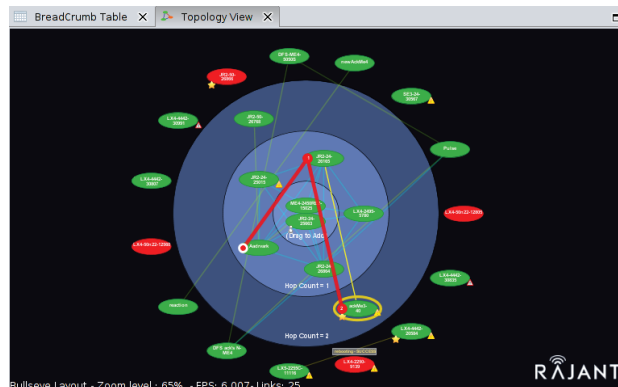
BreadCrumb Table
Topology View

DP3-ME4-
80055

roseAddMesh

JR2-51-
25665

SC3-24-
30807

LX4-4442-
30001

JR2-50-
25700

Pulse

JR2-24-
25160

JR2-24-
25015

LX4-4442-
30007

ME4-2450R6-
15521

LX4-2495-
3700

LX4-9n-22-12005

JR2-24-
25003

Drag to Add

LX4-9n-22-12003

Aadmark

JR2-24-
25004

LX4-4442-
30005

Hop Count = 1

testMe3-
60

readiron

LX4-4442-
30004

Hop Count = 2

DP3-Add-N-
ME4

LX3-2250C-
11175

LX4-2250
6100

RAJANT

Bullseye Layout - Zoom level : 65% - FPS: 6.007 - Links: 25